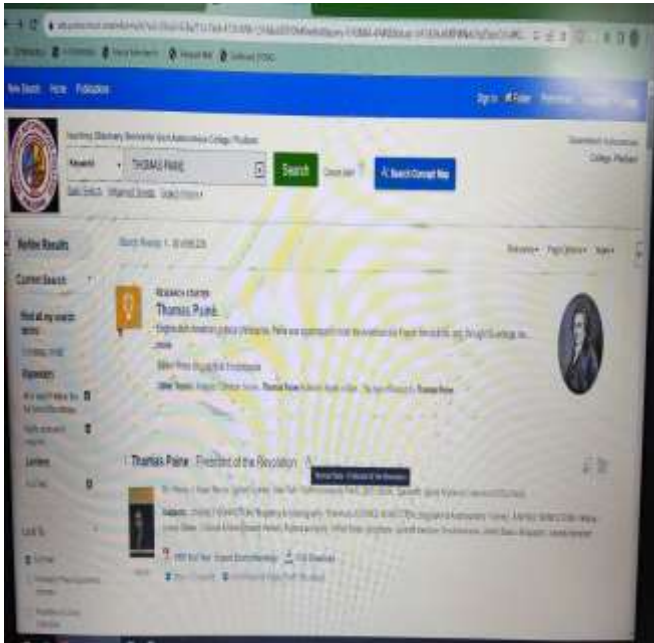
New Search Help Publications

Searching: Discovery Service for Govt Autonomous College, Phulbani

Keyword THOMAS PAINE Search

Basic Search Advanced Search Search History

Search Concept Map

Refine Results

Current Search

Search Results: 1 - 10 of

Research Starters

Thomas Paine

English-born American political philosopher. Paine was

Thomas Paine : Firebrand of the Revolution

Subjects:

PDF Full Text

Sign In Folder Preferences

Government Autonomous College, Phulbani

Relevance Page Options Share